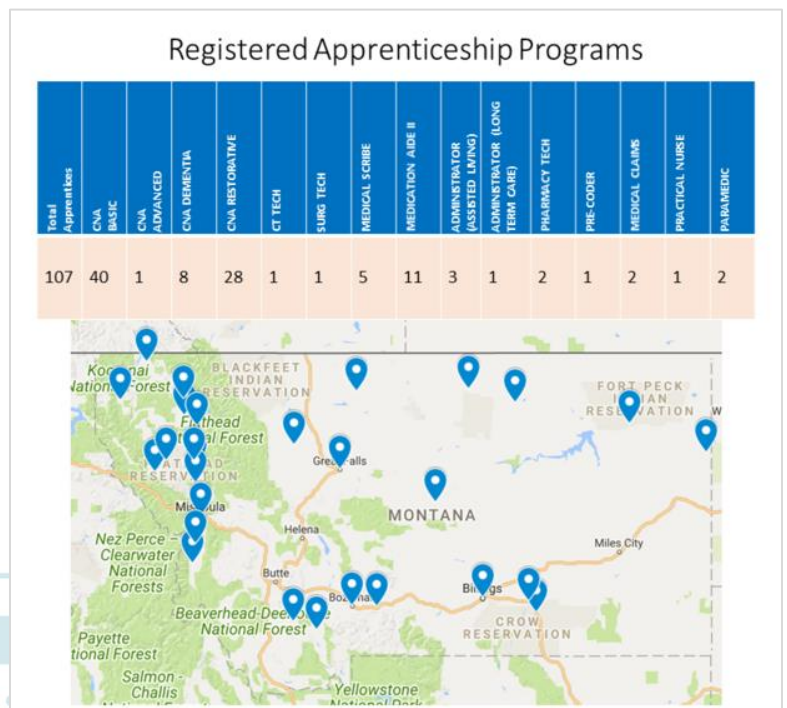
Registered Apprenticeship Programs

| Total Apprentices | CNA BASIC | CNA ADVANCED | CNA DEMENTIA | CNA RESTORATIVE | CT TECH | SURG TECH | MEDICAL SCRIBE | MEDICATION AIDE II | ADMINISTRATOR (ASSISTED LIVING) | ADMINISTRATOR (LONG TERM CARE) | PHARMACY TECH | PRE-CODER | MEDICAL CLAIMS | PRACTICAL NURSE | PARAMEDIC |
|---|---|---|---|---|---|---|---|---|---|---|---|---|---|---|---|
| 107 | 40 | 1 | 8 | 28 | 1 | 1 | 5 | 11 | 3 | 1 | 2 | 1 | 2 | 1 | 2 |

Kootenai National Forest
BLACKFEET INDIAN RESERVATION
FORT PECK INDIAN RESERVATION
Flathead National Forest
FLATHEAD RESERVATION
Great Falls
MONTANA
Missoula
Helena
Nez Perce - Clearwater National Forests
Miles City
Butte
Bozeman
Billings
Beaverhead-Deerlodge National Forest
CROW RESERVATION
Payette National Forest
Salmon - Challis
Yellowstone National Park